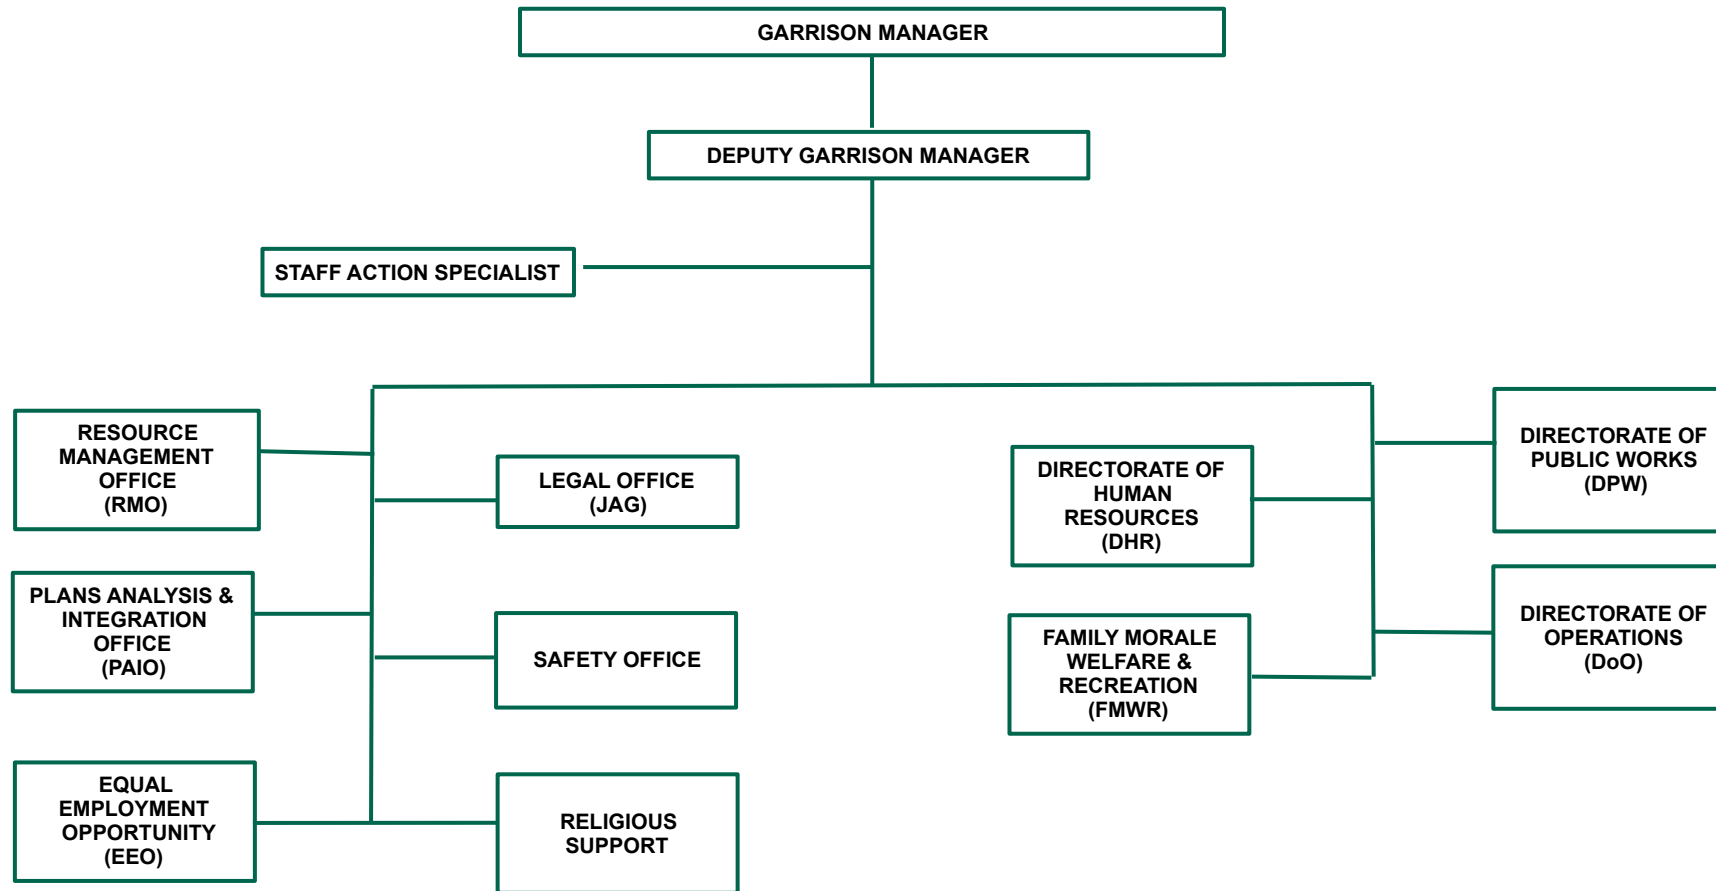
GARRISON MANAGER

DEPUTY GARRISON MANAGER

STAFF ACTION SPECIALIST

RESOURCE MANAGEMENT OFFICE (RMO)

LEGAL OFFICE (JAG)

DIRECTORATE OF HUMAN RESOURCES (DHR)

DIRECTORATE OF PUBLIC WORKS (DPW)

PLANS ANALYSIS & INTEGRATION OFFICE (PAIO)

SAFETY OFFICE

FAMILY MORALE WELFARE & RECREATION (FMWR)

DIRECTORATE OF OPERATIONS (DoO)

EQUAL EMPLOYMENT OPPORTUNITY (EEO)

RELIGIOUS SUPPORT